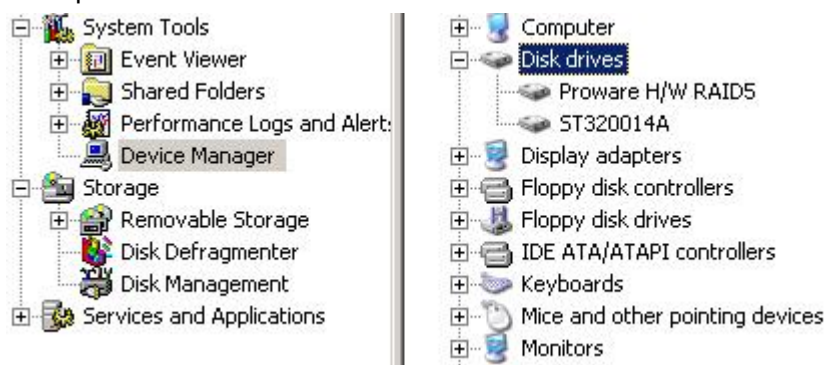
System Tools
Event Viewer
Shared Folders
Performance Logs and Alert:
Device Manager
Storage
Removable Storage
Disk Defragmenter
Disk Management
Services and Applications

Computer
Disk drives
Proware H/W RAID5
ST320014A
Display adapters
Floppy disk controllers
Floppy disk drives
IDE ATA/ATAPI controllers
Keyboards
Mice and other pointing devices
Monitors